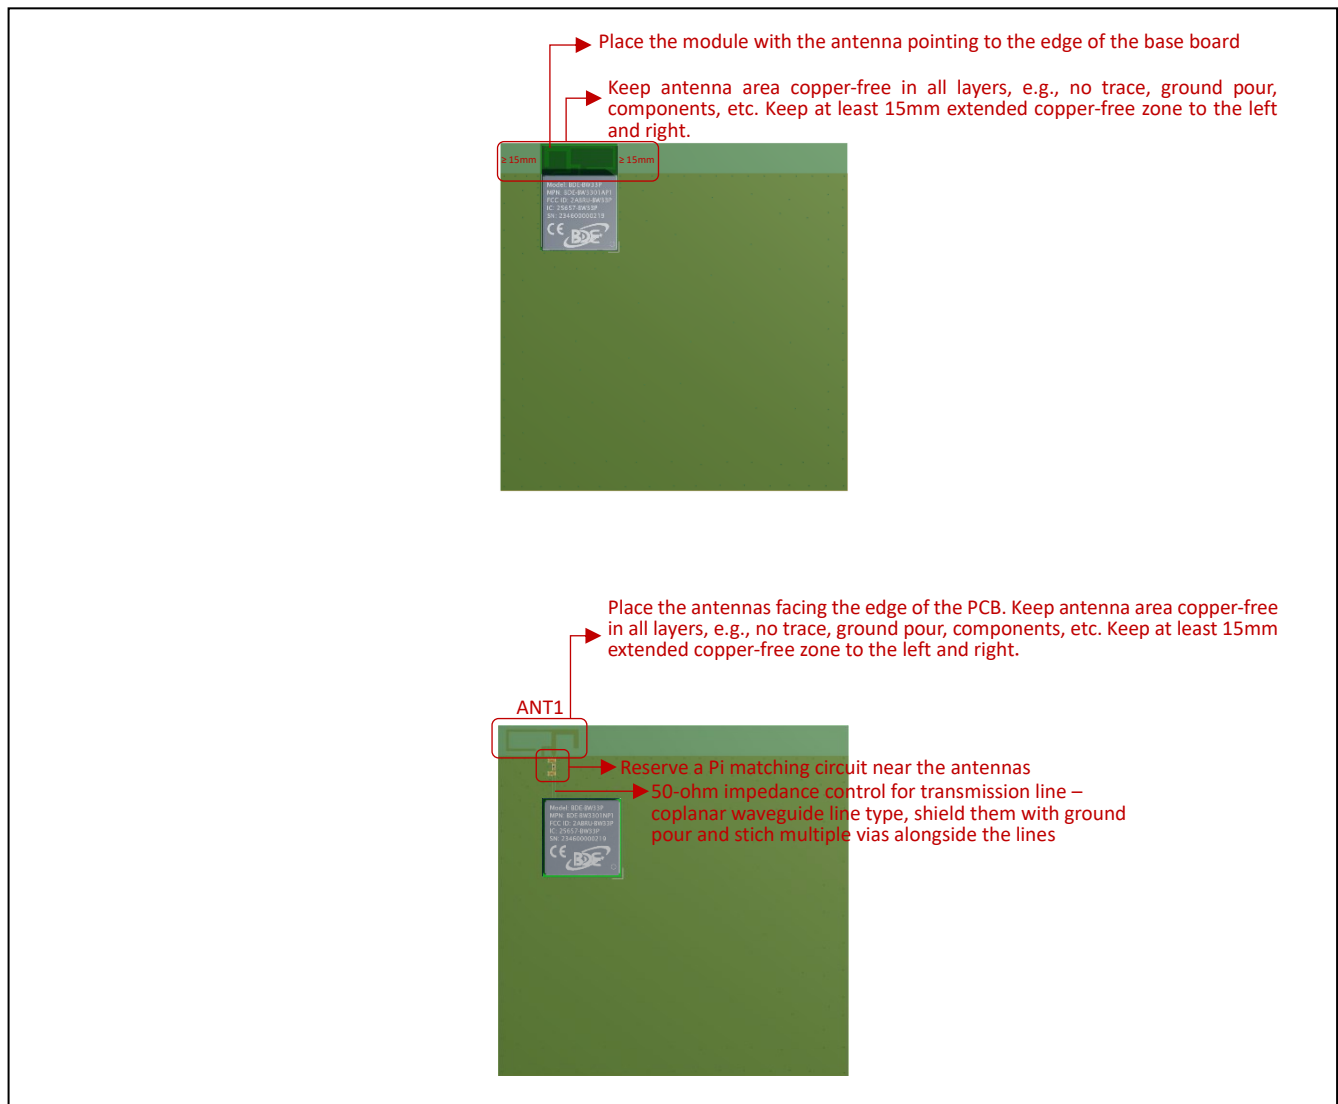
Place the module with the antenna pointing to the edge of the base board

Keep antenna area copper-free in all layers, e.g., no trace, ground pour, components, etc. Keep at least 15mm extended copper-free zone to the left and right.

≥ 15mm

≥ 15mm

Model: BDE-BW33P
MPN: BDE-BW3301AP1
FCC ID: 2A8RU-BW33P
IC: 25657-BW33P
SN: 234600000219

CE BDE

Place the antennas facing the edge of the PCB. Keep antenna area copper-free in all layers, e.g., no trace, ground pour, components, etc. Keep at least 15mm extended copper-free zone to the left and right.

ANT1

Reserve a Pi matching circuit near the antennas

50-ohm impedance control for transmission line – coplanar waveguide line type, shield them with ground pour and stich multiple vias alongside the lines

Model: BDE-BW33P
MPN: BDE-BW3301NP1
FCC ID: 2A8RU-BW33P
IC: 25657-BW33P
SN: 234600000219

CE BDE